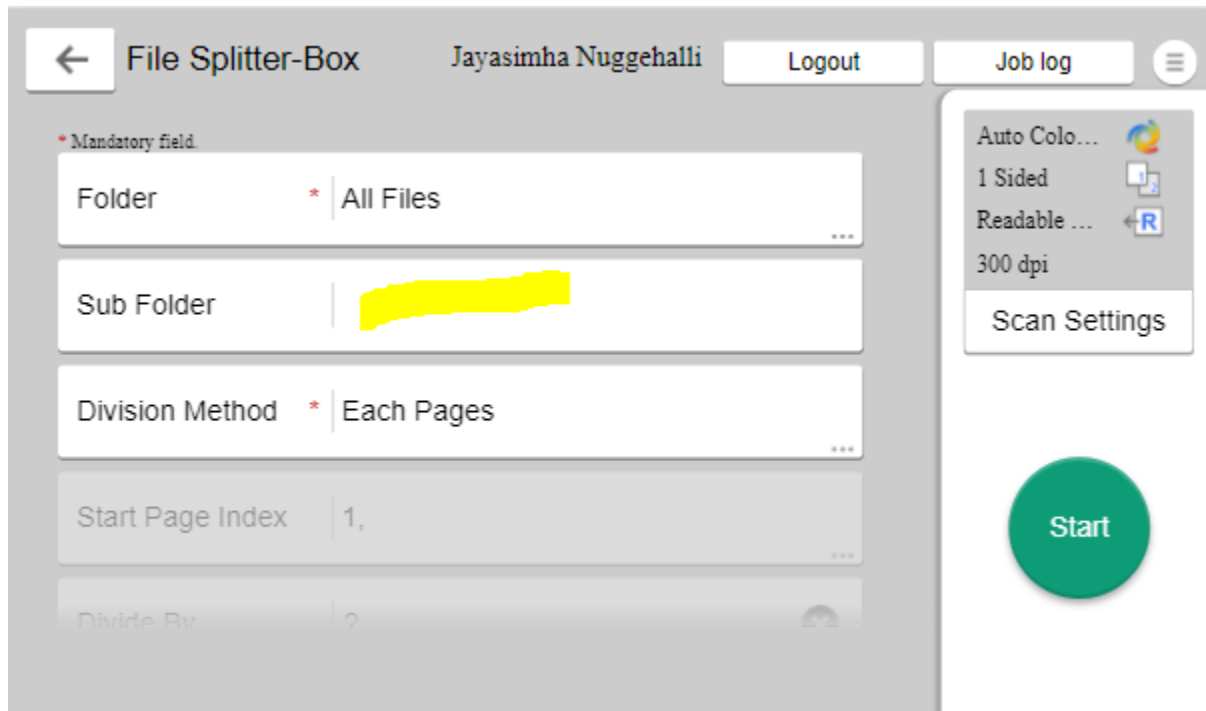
←

File Splitter-Box

Jayasimha Nuggehalli

Logout

Job log

* Mandatory field.

Folder * All Files

Sub Folder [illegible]

Division Method * Each Pages

Start Page Index 1,

Divide By 2

Auto Colo…

1 Sided

Readable …

300 dpi

Scan Settings

Start